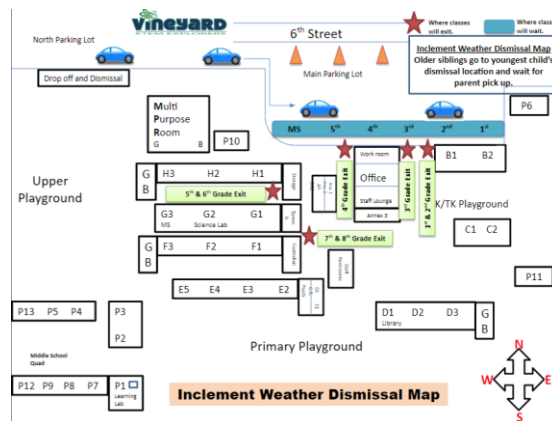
Vineyard

North Parking Lot

6th Street

Where classes will exit.

Where classes will wait.

Inclement Weather Dismissal Map
Older siblings go to youngest child's dismissal location and wait for parent pick up.

Drop off and Dismissal

Main Parking Lot

P6

Multi
Purpose
Room
G B

P10

MS 5th 4th 3rd 2nd 1st

Upper Playground

G
B

H3 H2 H1

5th & 6th Grade Exit

Work room

Office

Staff Lounge

Annex 5

4th Grade Exit

3rd Grade Exit

1st & 2nd Grade Exit

B1 B2

K/TK Playground

G3 G2 G1
MS Science Lab

C1 C2

G
B

F3 F2 F1

7th & 8th Grade Exit

P11

E5 E4 E3 E2

P13 P5 P4

P3

P2

D1 D2 D3
Library

G
B

Middle School Quad

Primary Playground

P12 P9 P8 P7

P1
Learning Lab

Inclement Weather Dismissal Map

N
W E
S